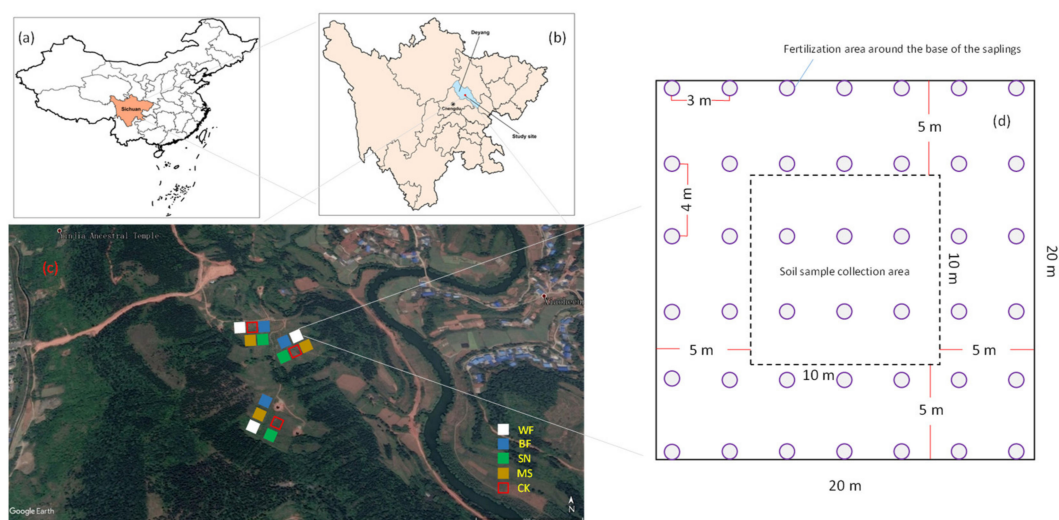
(a)

Sichuan

(b)

Deyang

Chengdu

Study site

Fertilization area around the base of the saplings

3 m

5 m

(d)

4 m

Soil sample collection area

10 m

20 m

5 m

5 m

10 m

5 m

20 m

(c)

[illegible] Ancestral Temple

WF
BF
SN
MS
CK

Google Earth

N